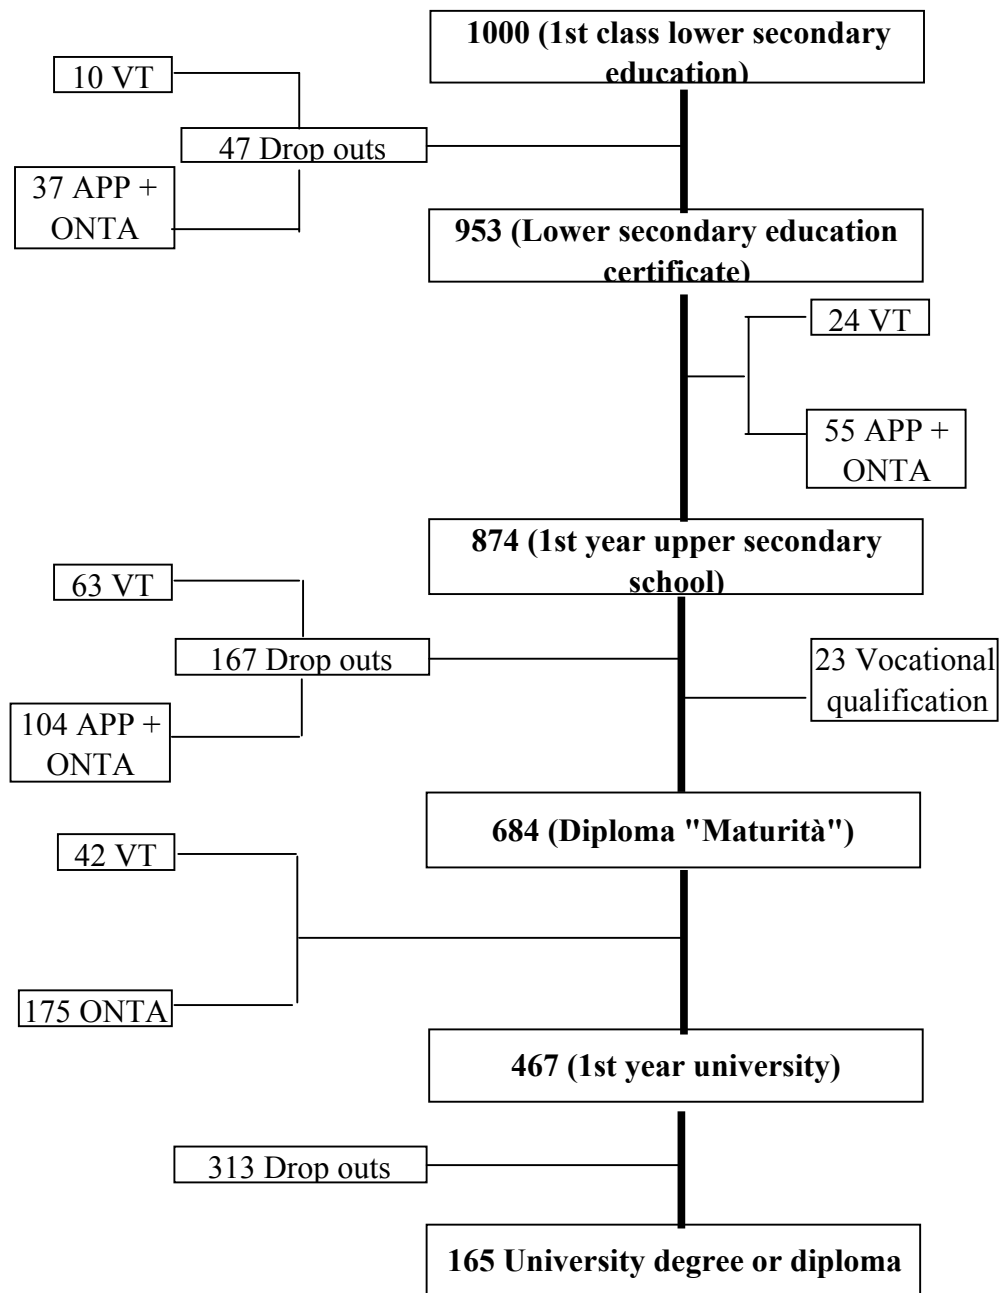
1000 (1st class lower secondary education)

10 VT

47 Drop outs

37 APP + ONTA

953 (Lower secondary education certificate)

24 VT

55 APP + ONTA

874 (1st year upper secondary school)

63 VT

167 Drop outs

104 APP + ONTA

23 Vocational qualification

684 (Diploma "Maturità")

42 VT

175 ONTA

467 (1st year university)

313 Drop outs

165 University degree or diploma